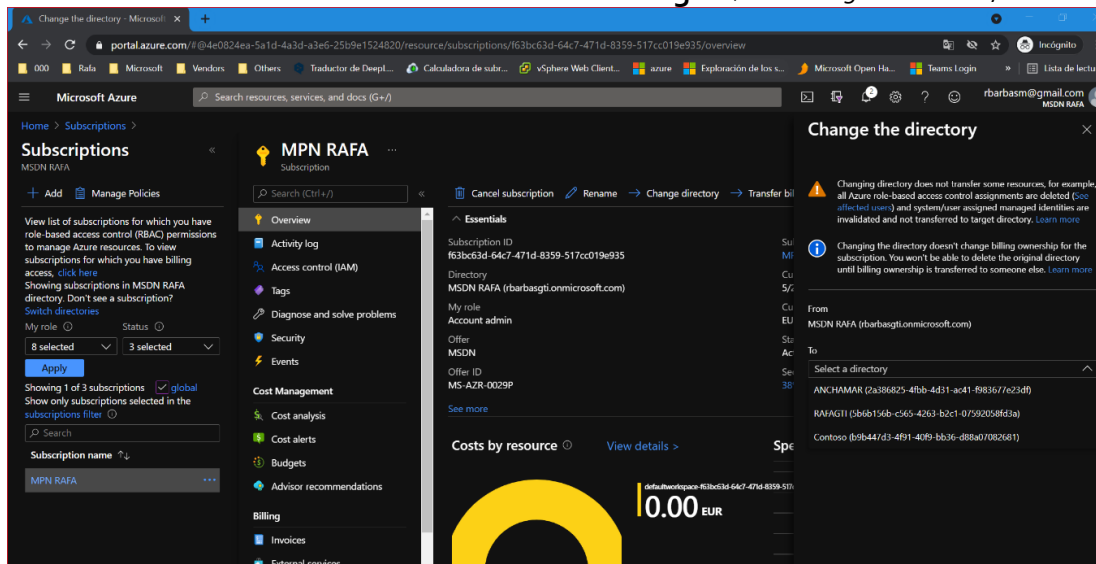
Change the directory - Microsoft ×
+

portal.azure.com/#@4e0824ea-5a1d-4a3d-a3e6-25b9e1524820/resource/subscriptions/f63bc63d-64c7-471d-8359-517cc019e935/overview

Incógnito

000 Rafa Microsoft Vendors Others Traductor de DeepL... Calculadora de subr... vSphere Web Client... azure Exploración de los s... Microsoft Open Ha... Teams Login » Lista de lectu

Microsoft Azure
Search resources, services, and docs (G+/)
rbarbasm@gmail.com
MSDN RAFA

Home > Subscriptions >

Subscriptions
MSDN RAFA

+ Add Manage Policies

View list of subscriptions for which you have role-based access control (RBAC) permissions to manage Azure resources. To view subscriptions for which you have billing access, click here
Showing subscriptions in MSDN RAFA directory. Don't see a subscription? Switch directories

My role
8 selected
Status
3 selected
Apply

Showing 1 of 3 subscriptions global
Show only subscriptions selected in the subscriptions filter

Search

Subscription name ↑↓

MPN RAFA ···

MPN RAFA ···
Subscription

Search (Ctrl+/)

Overview
Activity log
Access control (IAM)
Tags
Diagnose and solve problems
Security
Events

Cost Management
Cost analysis
Cost alerts
Budgets
Advisor recommendations

Billing
Invoices
External services

Cancel subscription Rename → Change directory → Transfer bil

Essentials

Subscription ID
f63bc63d-64c7-471d-8359-517cc019e935
Directory
MSDN RAFA (rbarbasgti.onmicrosoft.com)
My role
Account admin
Offer
MSDN
Offer ID
MS-AZR-0029P

Su
MF
Cu
5/
Cu
EU
Sta
Ac
Se
38

See more

Costs by resource View details >
Spe

defaultworkspace-f63bc63d-64c7-471d-8359-517
0.00 EUR

Change the directory ×

Changing directory does not transfer some resources, for example, all Azure role-based access control assignments are deleted (See affected users) and system/user assigned managed identities are invalidated and not transferred to target directory. Learn more

Changing the directory doesn't change billing ownership for the subscription. You won't be able to delete the original directory until billing ownership is transferred to someone else. Learn more

From
MSDN RAFA (rbarbasgti.onmicrosoft.com)

To
Select a directory

ANCHAMAR (2a386825-4fbb-4d31-ac41-f983677e23df)
RAFAGTI (5b6b156b-c565-4263-b2c1-07592058fd3a)
Contoso (b9b447d3-4f91-40f9-bb36-d88a07082681)